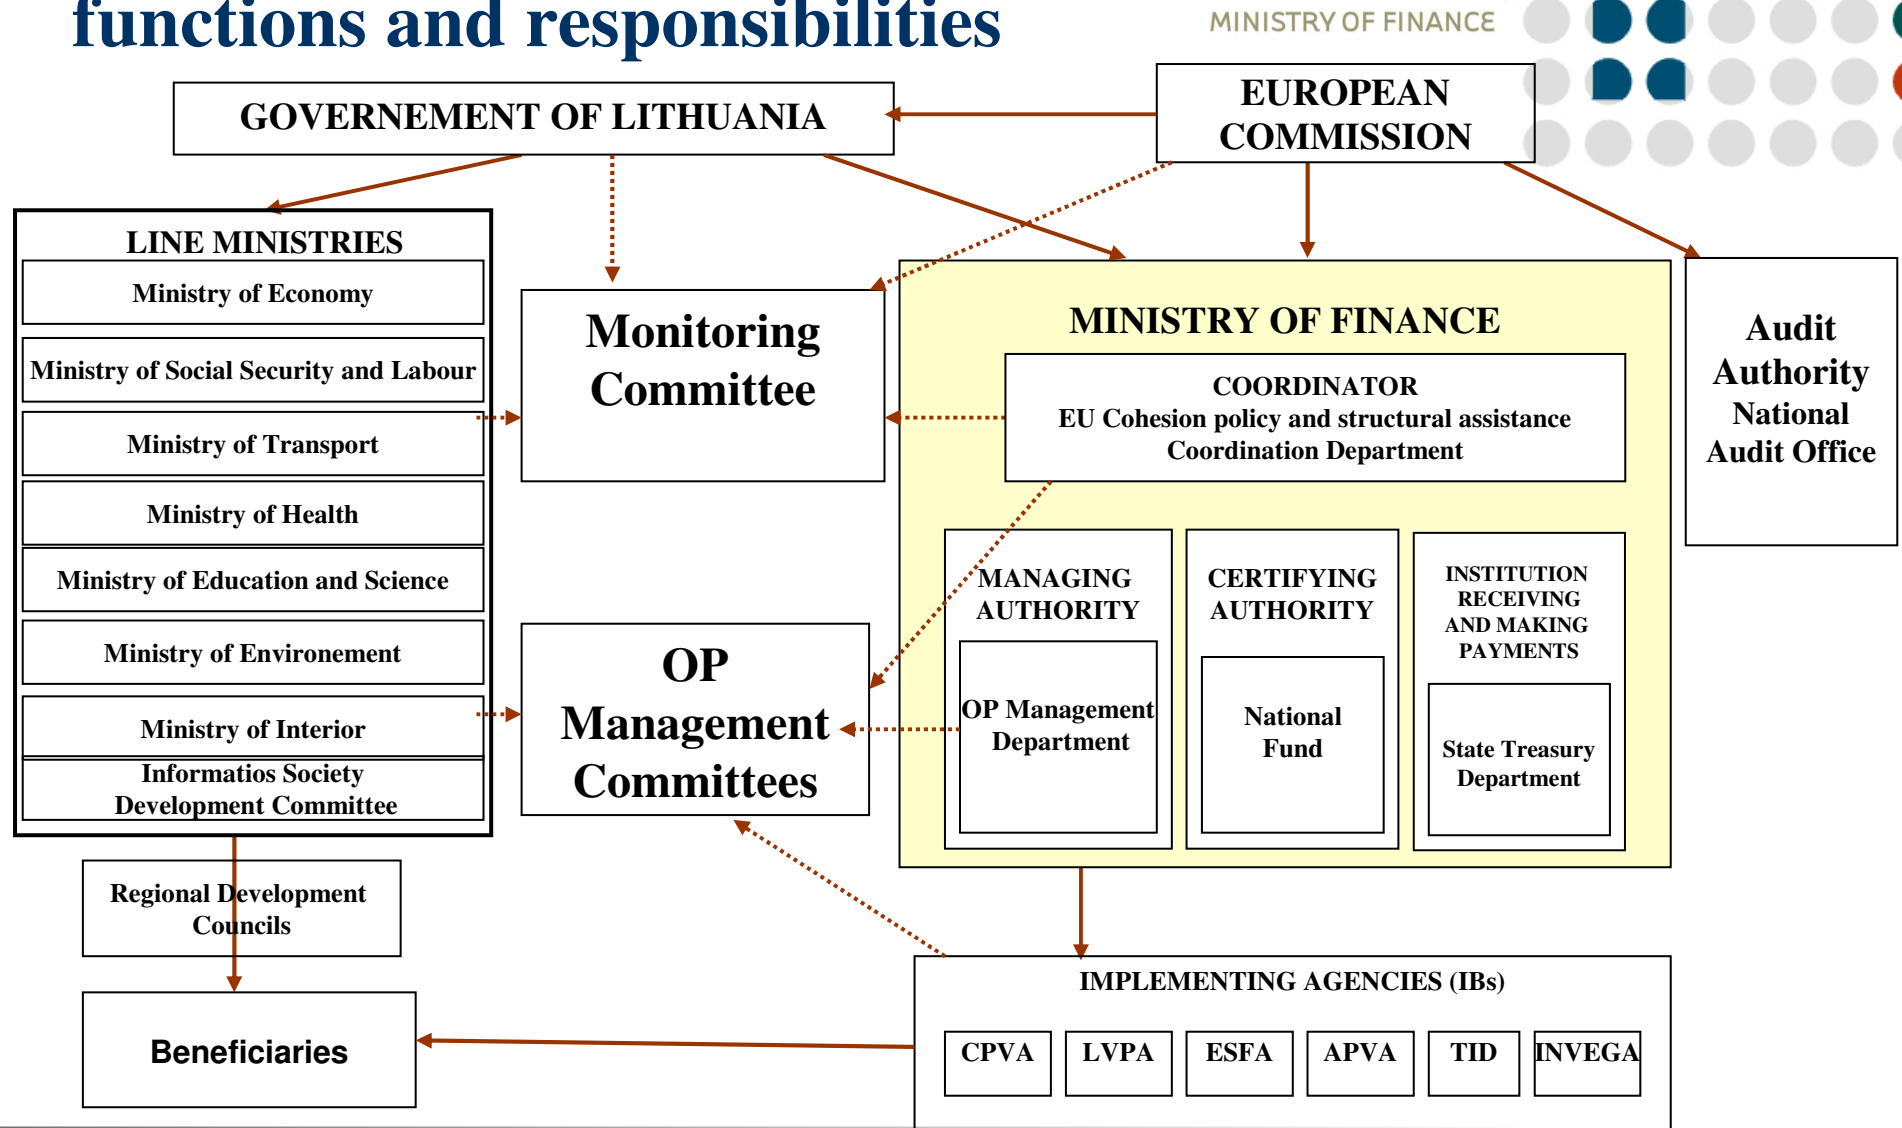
functions and responsibilities

MINISTRY OF FINANCE

GOVERNEMENT OF LITHUANIA

EUROPEAN COMMISSION

LINE MINISTRIES

Ministry of Economy

Ministry of Social Security and Labour

Ministry of Transport

Ministry of Health

Ministry of Education and Science

Ministry of Environement

Ministry of Interior

Informatios Society Development Committee

Monitoring Committee

MINISTRY OF FINANCE

COORDINATOR
EU Cohesion policy and structural assistance Coordination Department

Audit Authority National Audit Office

MANAGING AUTHORITY

OP Management Department

CERTIFYING AUTHORITY

National Fund

INSTITUTION RECEIVING AND MAKING PAYMENTS

State Treasury Department

OP Management Committees

Regional Development Councils

Beneficiaries

IMPLEMENTING AGENCIES (IBs)

| CPVA | LVPA | ESFA | APVA | TID | INVEGA |
|---|---|---|---|---|---|